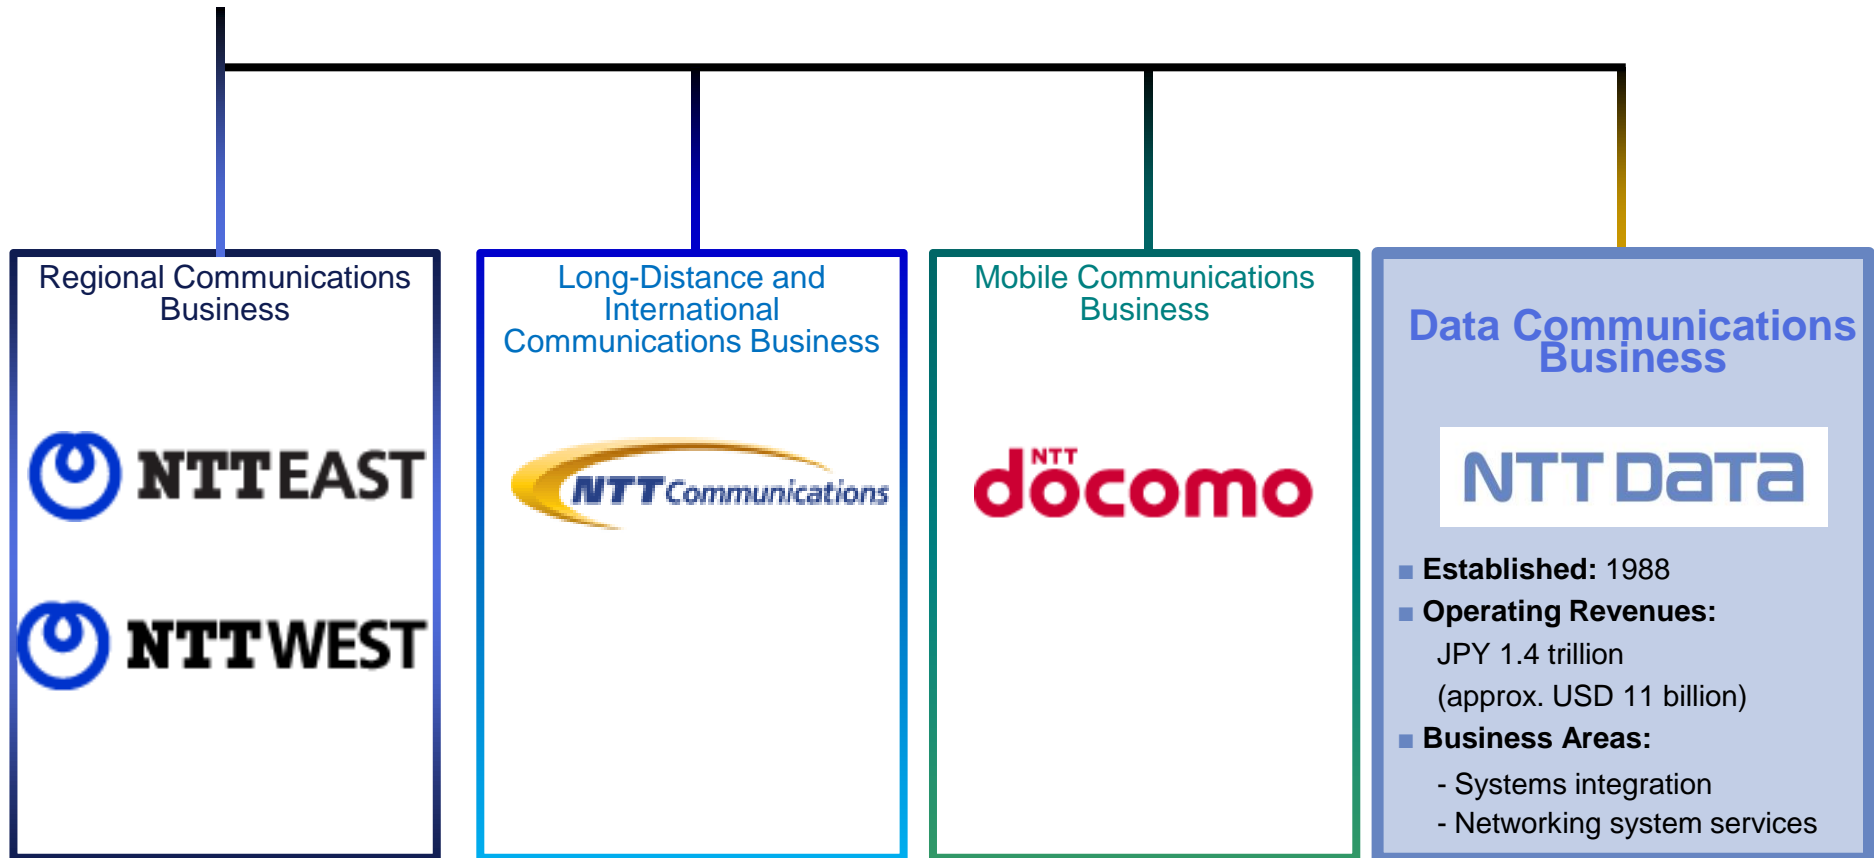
Regional Communications Business

NTT EAST

NTT WEST

Long-Distance and International Communications Business

NTT Communications

Mobile Communications Business

NTT docomo

Data Communications Business

NTT DaTa

■ Established: 1988
■ Operating Revenues: JPY 1.4 trillion (approx. USD 11 billion)
■ Business Areas:
- Systems integration
- Networking system services